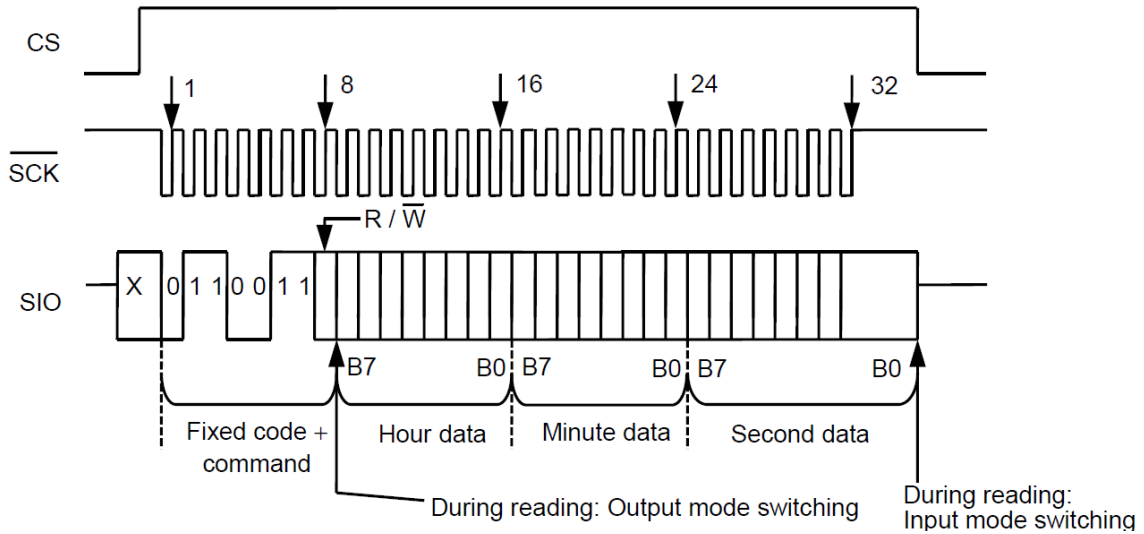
CS

1

8

16

24

32

$\overline{SCK}$

R / $\overline{W}$

SIO

X

0 1 1 0 0 1 1

B7

B0

B7

B0

B7

B0

Fixed code + command

Hour data

Minute data

Second data

During reading: Output mode switching

During reading: Input mode switching